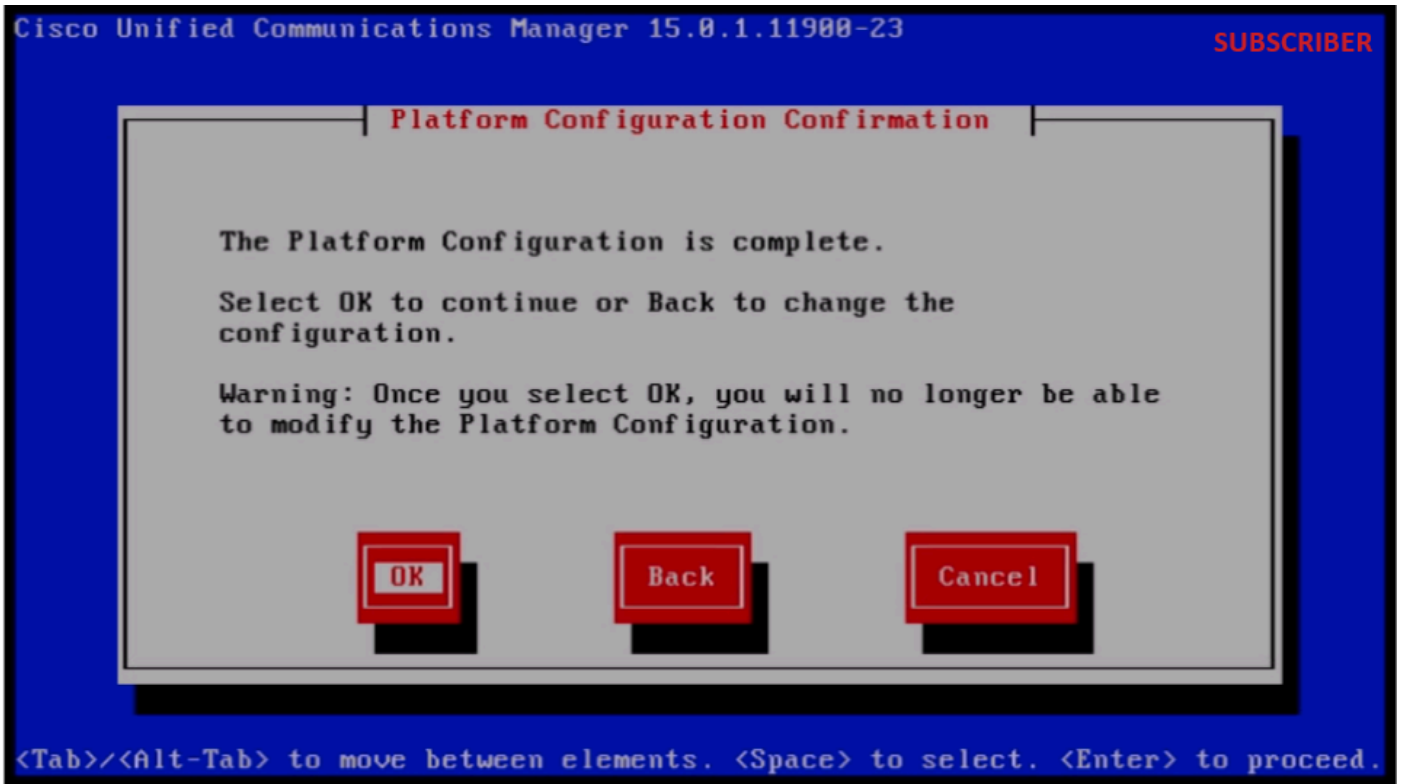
Cisco Unified Communications Manager 15.0.1.11900-23

SUBSCRIBER

Platform Configuration Confirmation

The Platform Configuration is complete.

Select OK to continue or Back to change the configuration.

Warning: Once you select OK, you will no longer be able to modify the Platform Configuration.

OK

Back

Cancel

<Tab>/<Alt-Tab> to move between elements. <Space> to select. <Enter> to proceed.